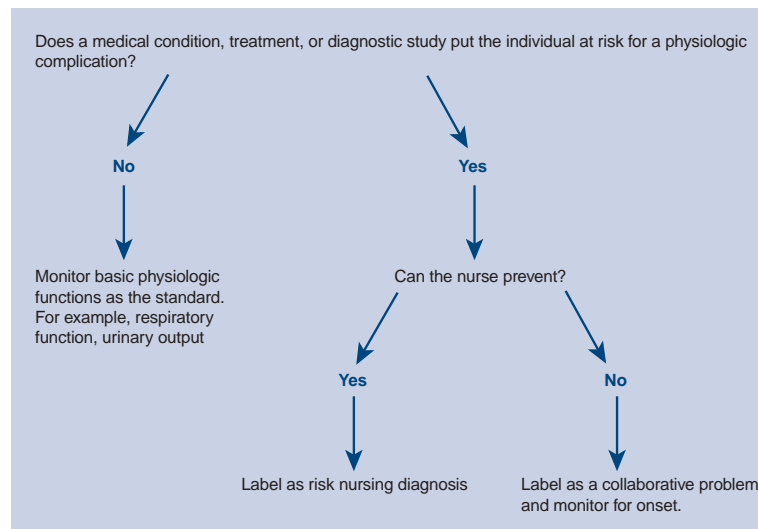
Does a medical condition, treatment, or diagnostic study put the individual at risk for a physiologic complication?

No

Yes

Monitor basic physiologic functions as the standard. For example, respiratory function, urinary output

Can the nurse prevent?

Yes

No

Label as risk nursing diagnosis

Label as a collaborative problem and monitor for onset.